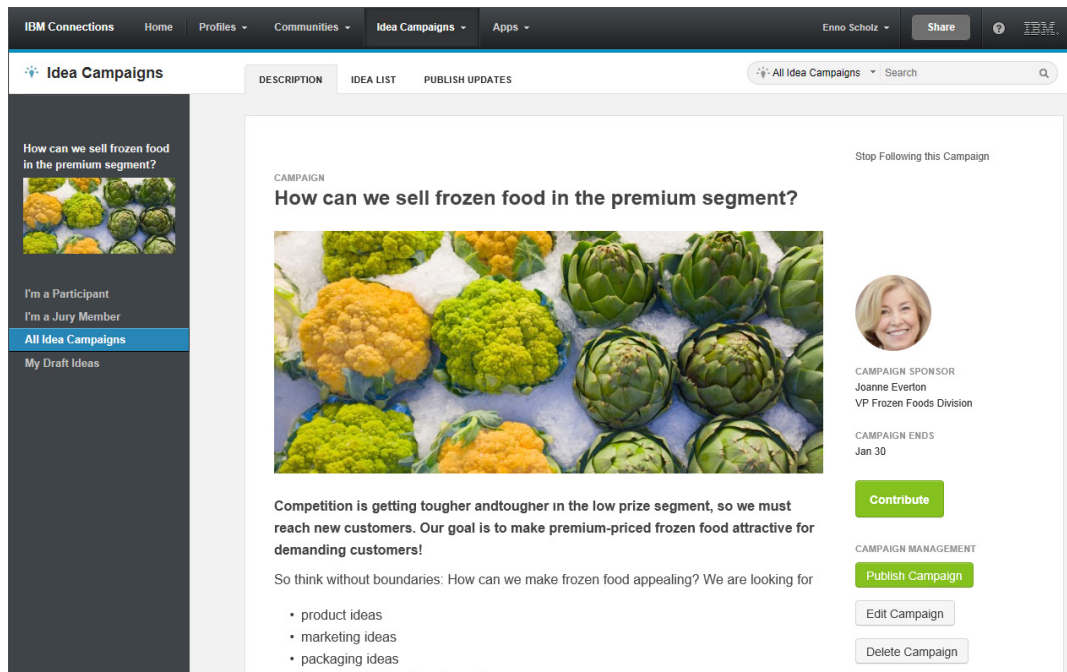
IBM Connections Home Profiles Communities Idea Campaigns Apps Enno Scholz Share ? IBM.

Idea Campaigns

DESCRIPTION IDEA LIST PUBLISH UPDATES

All Idea Campaigns Search

How can we sell frozen food in the premium segment?

I'm a Participant
I'm a Jury Member
All Idea Campaigns
My Draft Ideas

CAMPAIGN

How can we sell frozen food in the premium segment?

Stop Following this Campaign

CAMPAIGN SPONSOR
Joanne Everton
VP Frozen Foods Division

CAMPAIGN ENDS
Jan 30

Contribute

CAMPAIGN MANAGEMENT
Publish Campaign
Edit Campaign
Delete Campaign

Competition is getting tougher andtougher in the low prize segment, so we must reach new customers. Our goal is to make premium-priced frozen food attractive for demanding customers!

So think without boundaries: How can we make frozen food appealing? We are looking for

- product ideas
- marketing ideas
- packaging ideas